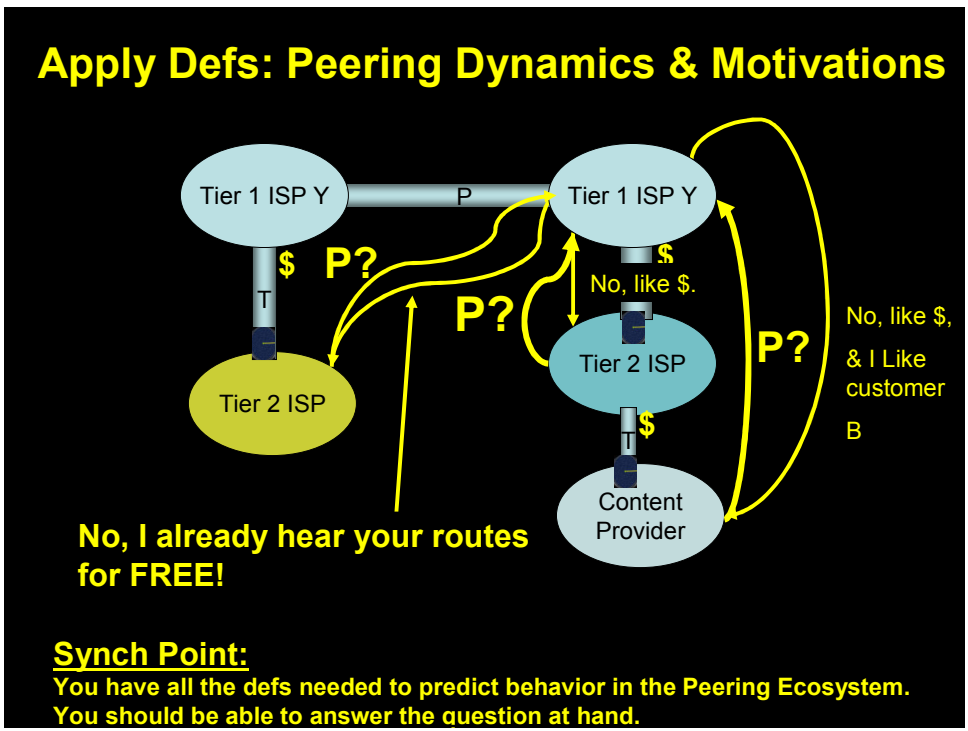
Apply Defs: Peering Dynamics & Motivations

Tier 1 ISP Y

P

Tier 1 ISP Y

$

P?

T

Tier 2 ISP

$

No, like $.

P?

Tier 2 ISP

P?

No, like $,

& I Like customer

B

$

T

Content Provider

No, I already hear your routes for FREE!

Synch Point:

You have all the defs needed to predict behavior in the Peering Ecosystem. You should be able to answer the question at hand.